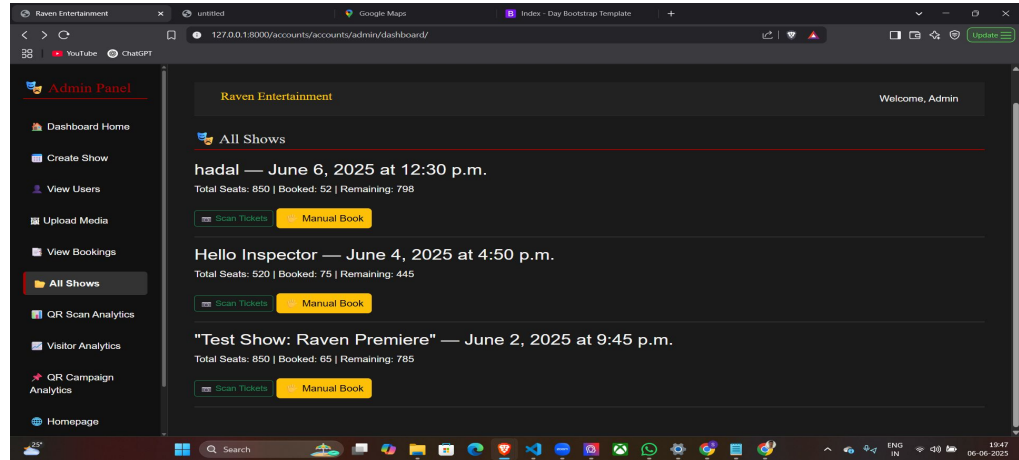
Raven Entertainment ×
untitled
Google Maps
Index - Day Bootstrap Template
+

127.0.0.1:8000/accounts/accounts/admin/dashboard/
Update

YouTube ChatGPT

Admin Panel

Dashboard Home

Create Show

View Users

Upload Media

View Bookings

All Shows

QR Scan Analytics

Visitor Analytics

QR Campaign Analytics

Homepage

Raven Entertainment

Welcome, Admin

All Shows

hadal — June 6, 2025 at 12:30 p.m.

Total Seats: 850 | Booked: 52 | Remaining: 798

Scan Tickets Manual Book

Hello Inspector — June 4, 2025 at 4:50 p.m.

Total Seats: 520 | Booked: 75 | Remaining: 445

Scan Tickets Manual Book

"Test Show: Raven Premiere" — June 2, 2025 at 9:45 p.m.

Total Seats: 850 | Booked: 65 | Remaining: 785

Scan Tickets Manual Book

25°

Search

ENG IN

19:47 06-06-2025